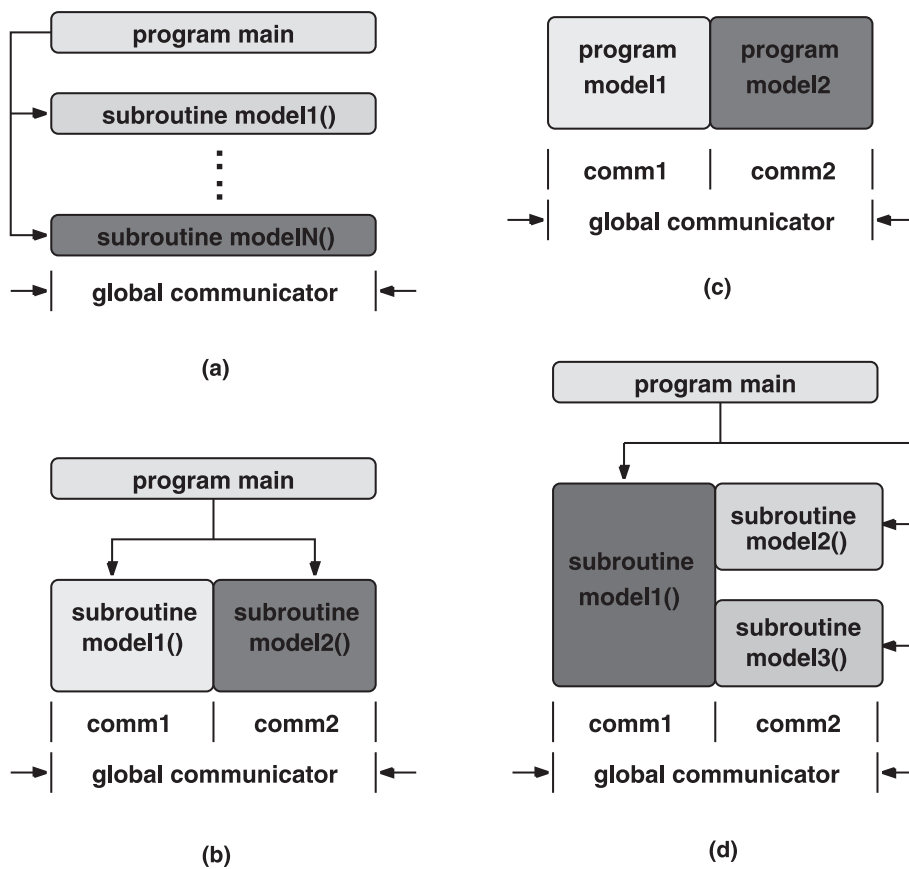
program main

subroutine model1()

subroutine modelN()

global communicator

(a)

program model1

program model2

comm1

comm2

global communicator

(c)

program main

subroutine model1()

subroutine model2()

comm1

comm2

global communicator

(b)

program main

subroutine model1()

subroutine model2()

subroutine model3()

comm1

comm2

global communicator

(d)